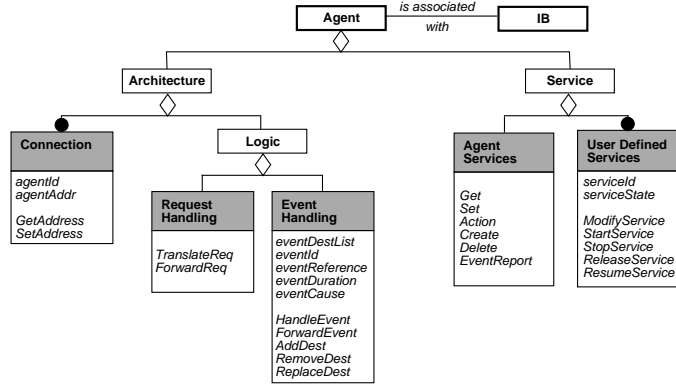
Agent

is associated with

IB

Architecture

Service

Connection

agentId
agentAddr

GetAddress
SetAddress

Logic

Request Handling

TranslateReq
ForwardReq

Event Handling

eventDestList
eventId
eventReference
eventDuration
eventCause

HandleEvent
ForwardEvent
AddDest
RemoveDest
ReplaceDest

Agent Services

Get
Set
Action
Create
Delete
EventReport

User Defined Services

serviceId
serviceState

ModifyService
StartService
StopService
ReleaseService
ResumeService